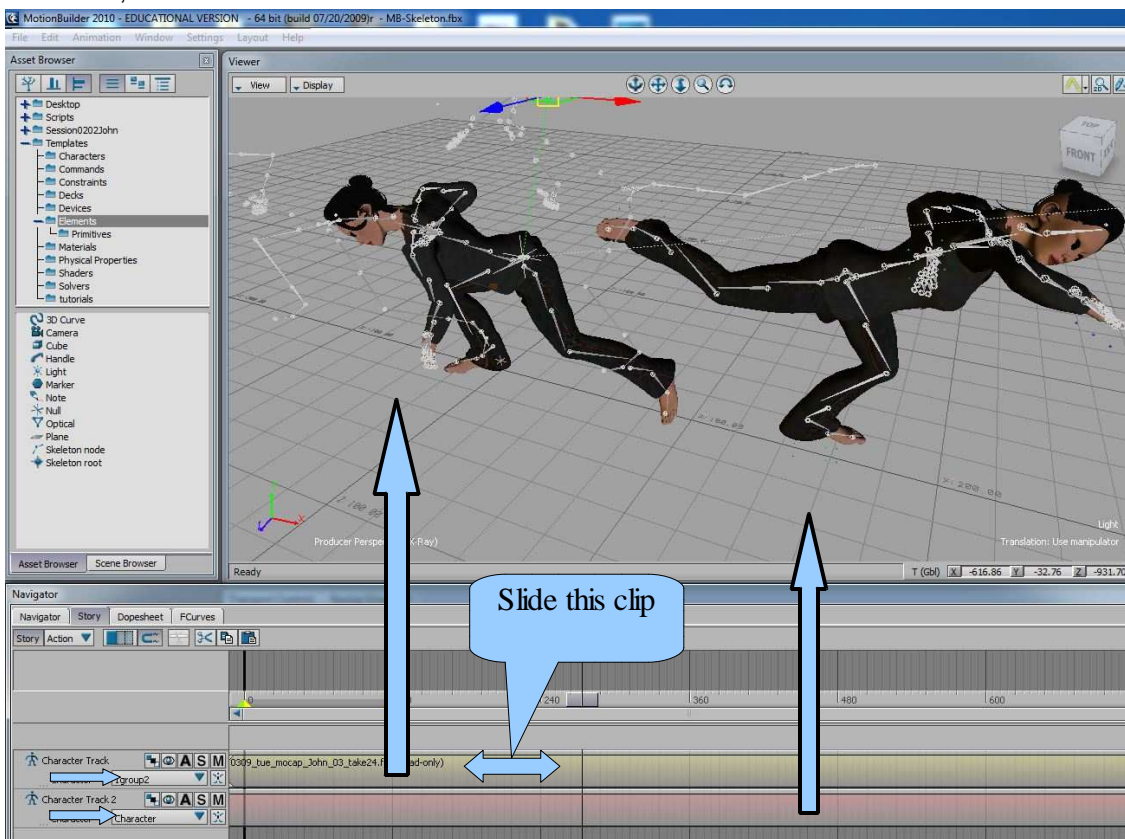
MotionBuilder 2010 - EDUCATIONAL VERSION - 64 bit (build 07/20/2009)r - MB-Skeleton.fbx

File Edit Animation Window Settings Layout Help

Asset Browser

Desktop
Scripts
Session0202John
Templates
Characters
Commands
Constraints
Decks
Devices
Elements
Primitives
Materials
Physical Properties
Shaders
Solvers
tutorials

3D Curve
Camera
Cube
Handle
Light
Marker
Note
Null
Optical
Plane
Skeleton node
Skeleton root

Asset Browser
Scene Browser

Viewer

View
Display

TOP
FRONT

Producer Perspective (X-Ray)

Light
Translation: Use manipulator

Ready

T (Gbl) X -616.86 Y -32.76 Z -931.70

Navigator

Navigator
Story
Dopesheet
FCurves

Story Action

Slide this clip

0
240
360
480
600

Character Track
A S M
group2
0309_tue_mocap_John_03_take24.f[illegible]ad-only)

Character Track 2
A S M
Character